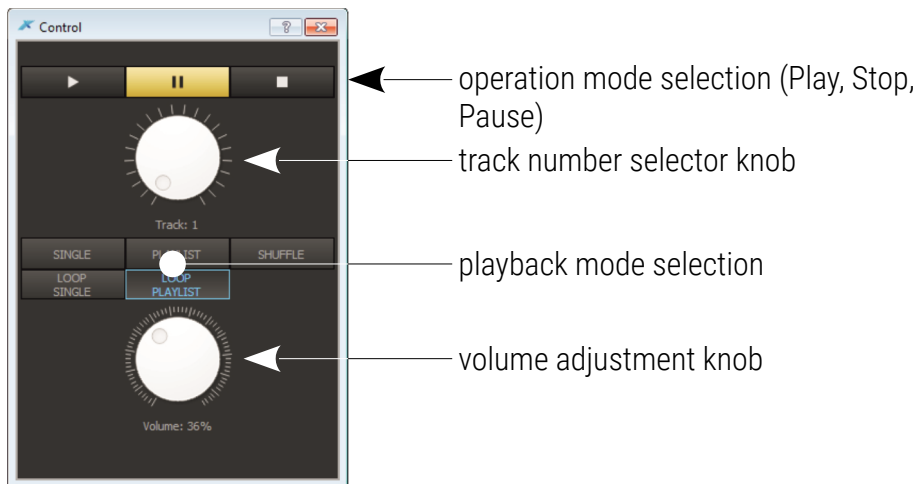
Control

?

Track: 1

SINGLE

PLAYLIST

SHUFFLE

LOOP SINGLE

LOOP PLAYLIST

Volume: 36%

operation mode selection (Play, Stop, Pause)

track number selector knob

playback mode selection

volume adjustment knob